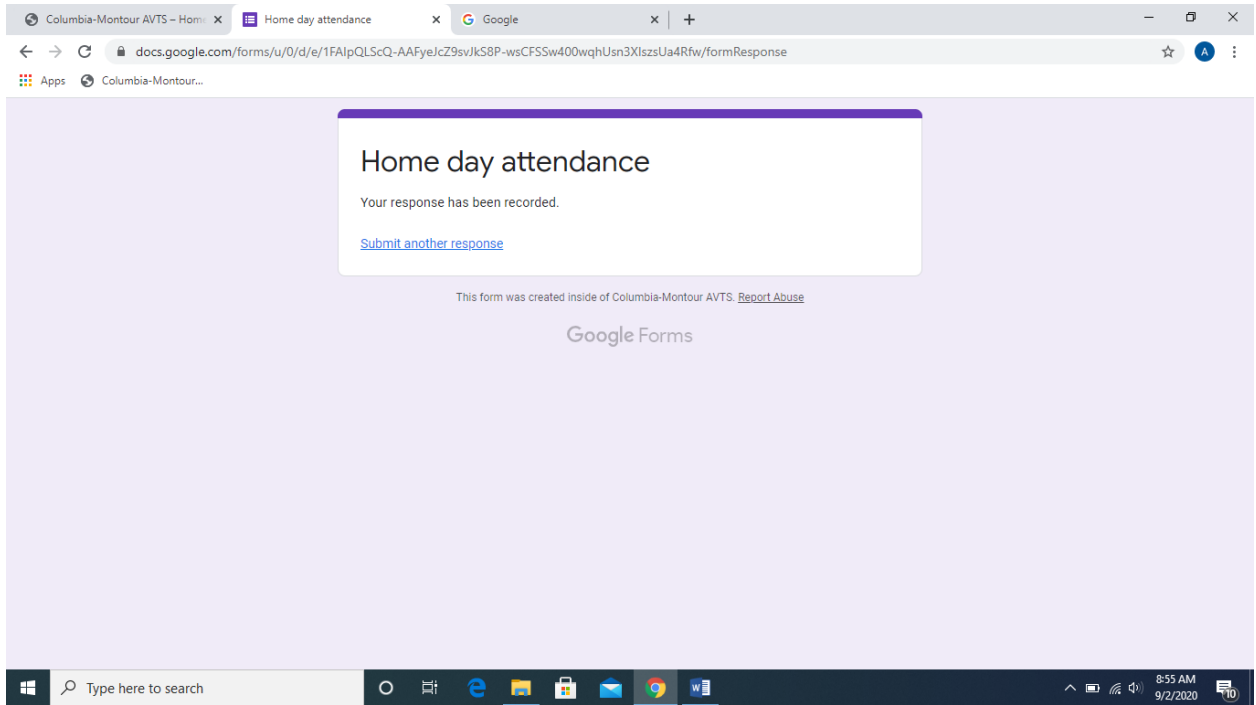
Columbia-Montour AVTS – Home ×
Home day attendance ×
Google ×
+

docs.google.com/forms/u/0/d/e/1FAIpQLScQ-AAFyeJcZ9svJkS8P-wsCFSSw400wqhUsn3XIszsUa4Rfw/formResponse

A

Apps
Columbia-Montour...

Home day attendance

Your response has been recorded.

Submit another response

This form was created inside of Columbia-Montour AVTS. Report Abuse

Google Forms

Type here to search

8:55 AM
9/2/2020
10